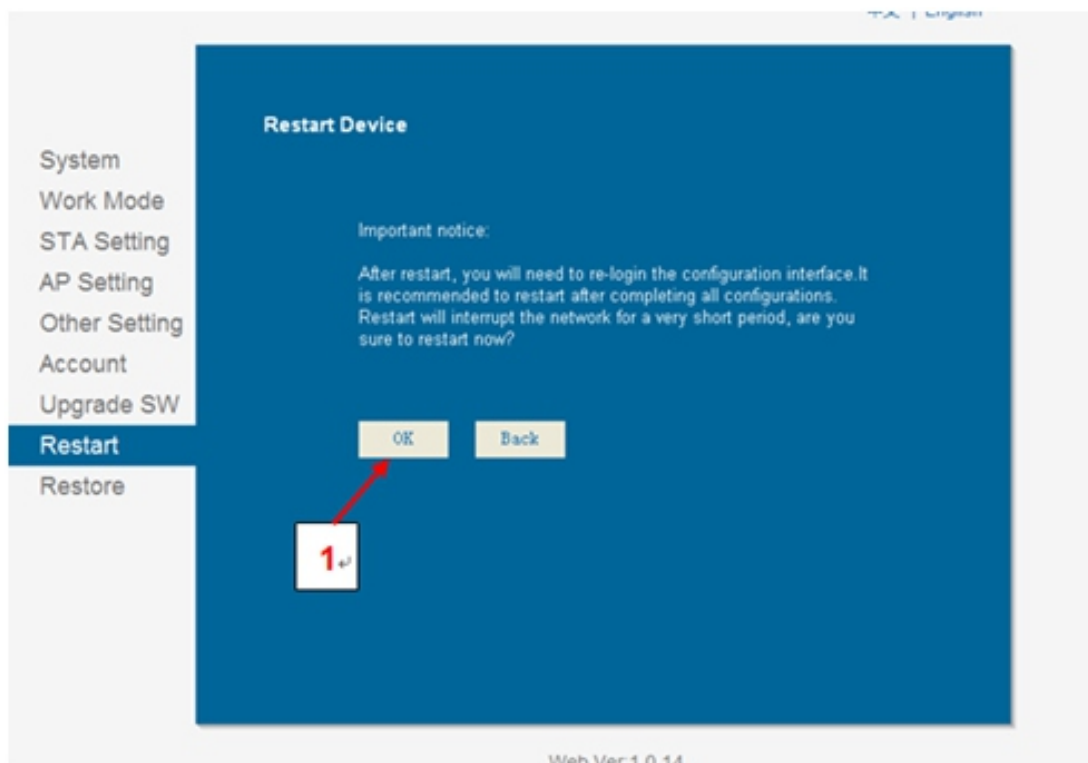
中文 | English

System
Work Mode
STA Setting
AP Setting
Other Setting
Account
Upgrade SW
Restart
Restore

Restart Device

Important notice:

After restart, you will need to re-login the configuration interface.It is recommended to restart after completing all configurations. Restart will interrupt the network for a very short period, are you sure to restart now?

OK Back

1

Web Ver:1.0.14